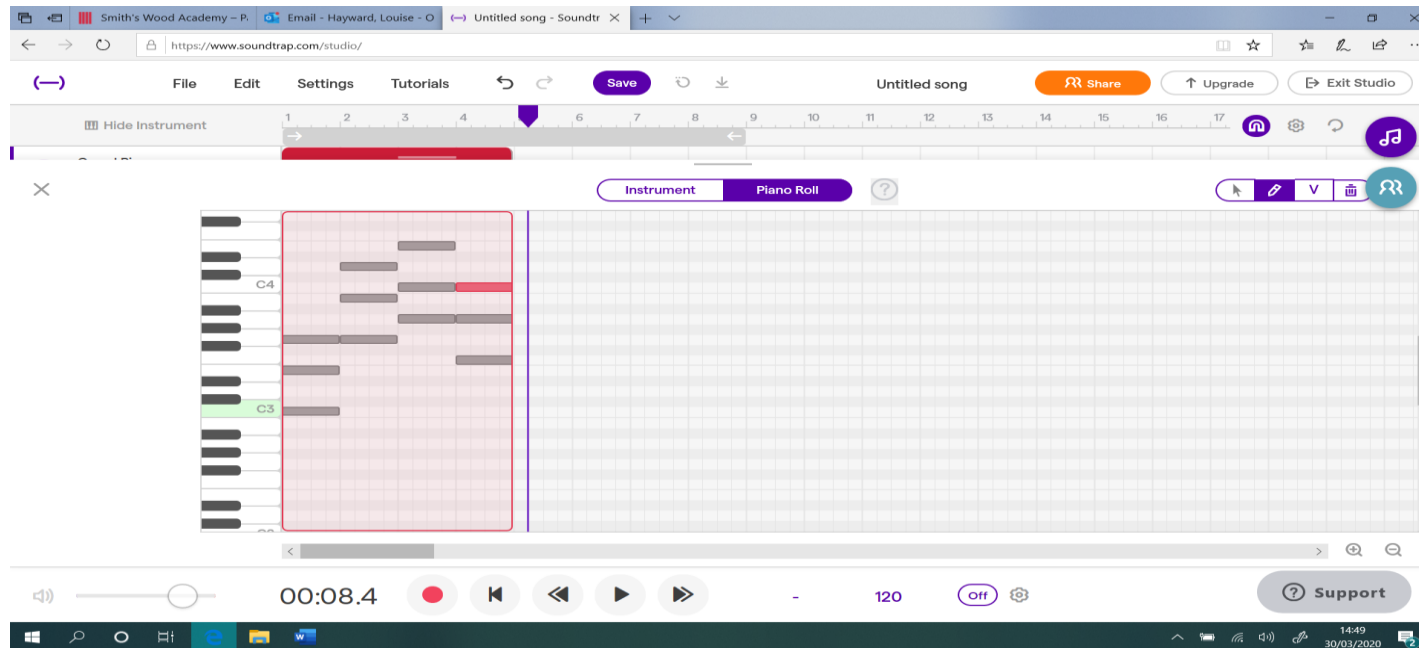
Smith's Wood Academy – P.
Email - Hayward, Louise - O
Untitled song - Soundtr

https://www.soundtrap.com/studio/

File Edit Settings Tutorials Save Untitled song Share Upgrade Exit Studio

Hide Instrument
1 2 3 4 5 6 7 8 9 10 11 12 13 14 15 16 17

Instrument Piano Roll
V

C4
C3

00:08.4
-
120
Off
Support

14:49
30/03/2020